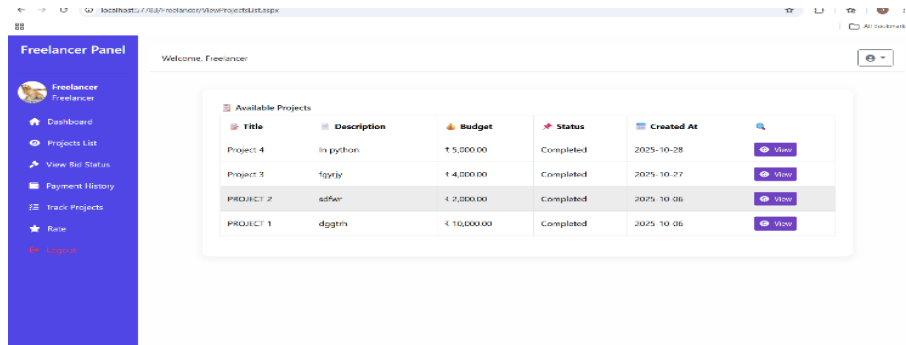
localhost:/?/Freelancer/ViewProjectsList.aspx

All Bookmarks

Freelancer Panel

Freelancer
Freelancer

Dashboard
Projects List
View Bid Status
Payment History
Track Projects
Rate
Logout

Welcome, Freelancer

Available Projects

| Title | Description | Budget | Status | Created At | |
|---|---|---|---|---|---|
| Project 4 | In python | ₹ 5,000.00 | Completed | 2025-10-28 | View |
| Project 3 | fgyrjy | ₹ 4,000.00 | Completed | 2025-10-27 | View |
| PROJECT 2 | sdfwr | ₹ 2,000.00 | Completed | 2025-10-06 | View |
| PROJECT 1 | dggtrh | ₹ 10,000.00 | Completed | 2025-10-06 | View |